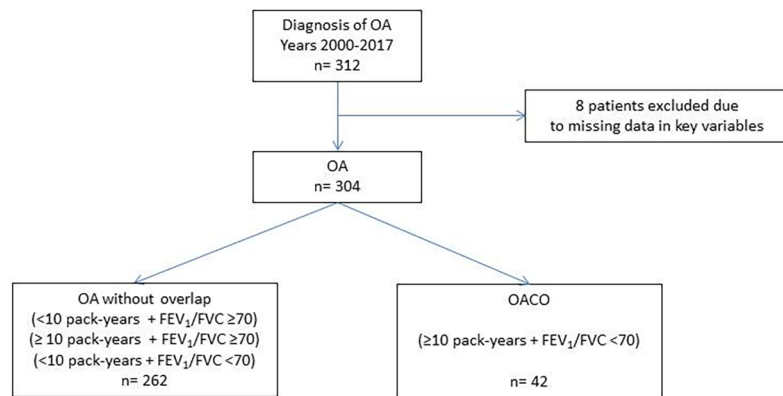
Diagnosis of OA
Years 2000-2017
n= 312

8 patients excluded due to missing data in key variables

OA
n= 304

OA without overlap
(<10 pack-years + FEV$_1$/FVC ≥70)
(≥ 10 pack-years + FEV$_1$/FVC ≥70)
(<10 pack-years + FEV$_1$/FVC <70)
n= 262

OACO
(≥10 pack-years + FEV$_1$/FVC <70)
n= 42